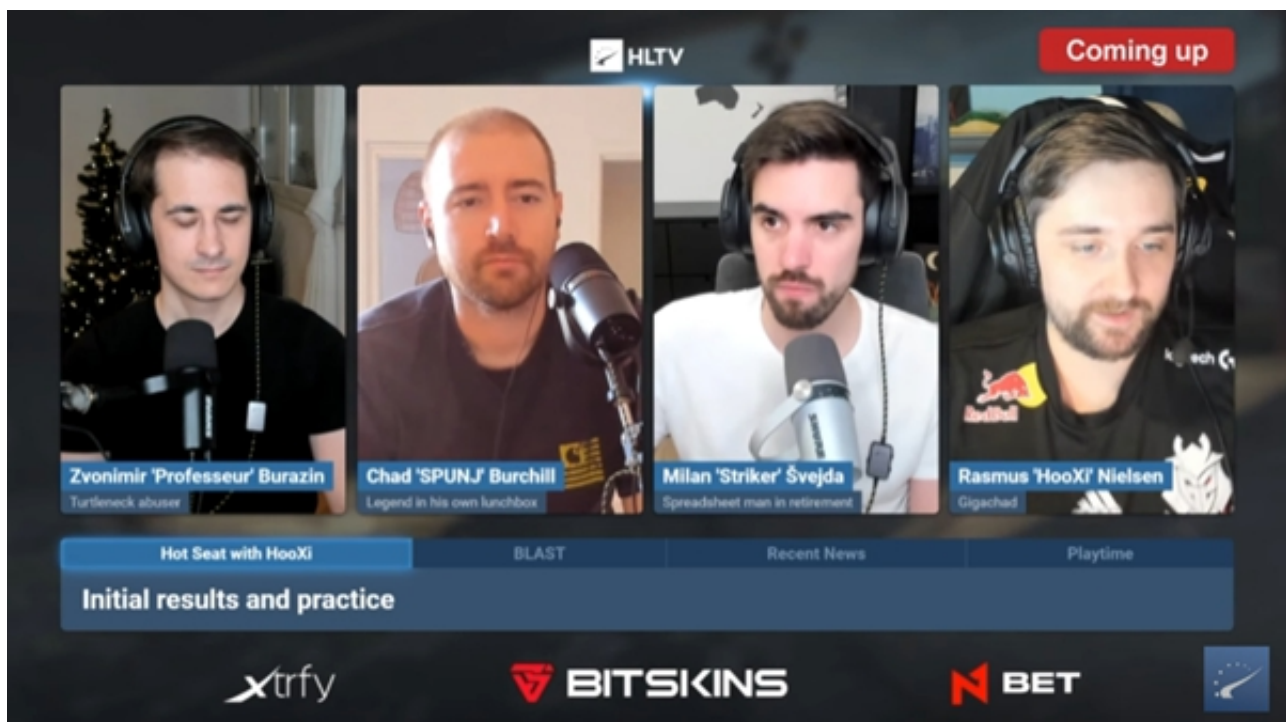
HLTV

Coming up

Zvonimir 'Professeur' Burazin
Turtleneck abuser

Chad 'SPUNJ' Burchill
Legend in his own lunchbox

Milan 'Striker' Švejda
Spreadsheet man in retirement

Rasmus 'HooXi' Nielsen
Gigachad

Hot Seat with HooXi | BLAST | Recent News | Playtime

Initial results and practice

xtrfy

BITSKINS

N BET